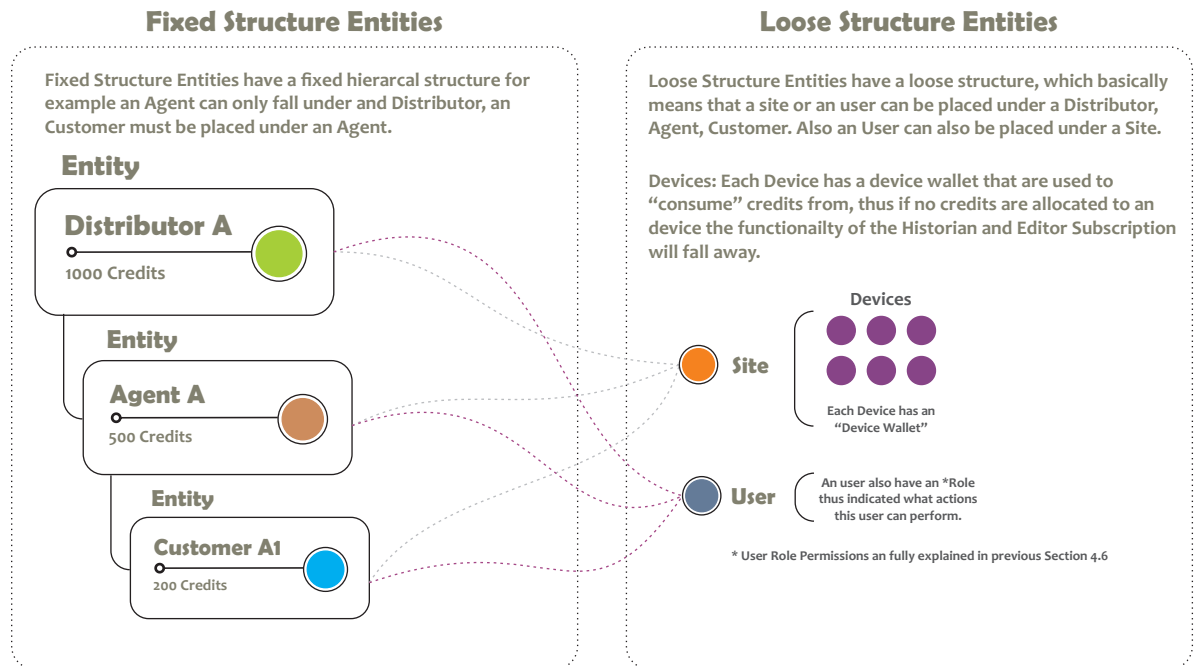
Fixed Structure Entities

Fixed Structure Entities have a fixed hierarcal structure for example an Agent can only fall under and Distributor, an Customer must be placed under an Agent.

Entity

Distributor A

1000 Credits

Entity

Agent A

500 Credits

Entity

Customer A1

200 Credits

Loose Structure Entities

Loose Structure Entities have a loose structure, which basically means that a site or an user can be placed under a Distributor, Agent, Customer. Also an User can also be placed under a Site.

Devices: Each Device has a device wallet that are used to "consume" credits from, thus if no credits are allocated to an device the functionailty of the Historian and Editor Subscription will fall away.

Devices

Site

Each Device has an "Device Wallet"

User

An user also have an *Role thus indicated what actions this user can perform.

* User Role Permissions an fully explained in previous Section 4.6